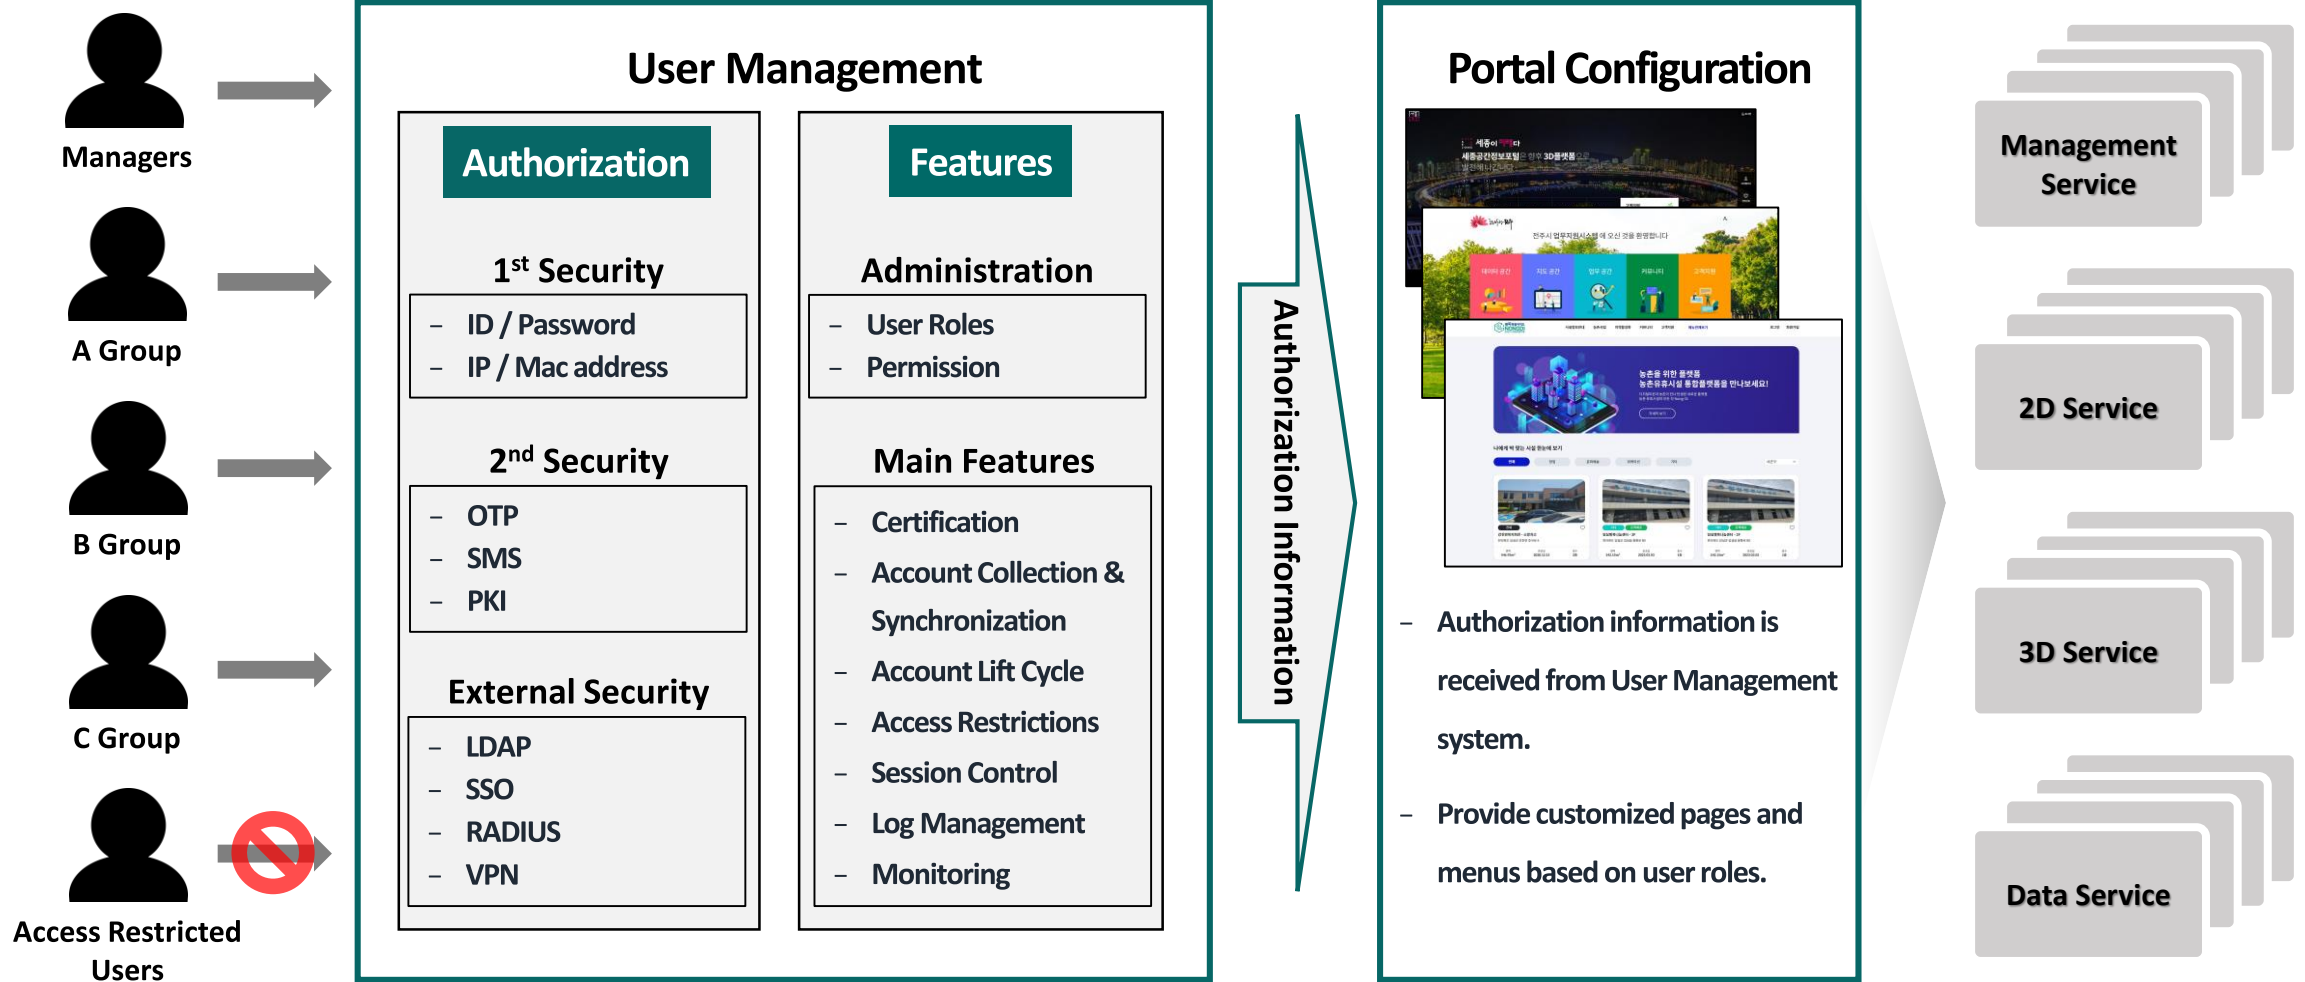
Managers

A Group

B Group

C Group

Access Restricted Users

User Management

Authorization

$1^{st}$ Security

– ID / Password
– IP / Mac address

$2^{nd}$ Security

– OTP
– SMS
– PKI

External Security

– LDAP
– SSO
– RADIUS
– VPN

Features

Administration

– User Roles
– Permission

Main Features

– Certification
– Account Collection & Synchronization
– Account Lift Cycle
– Access Restrictions
– Session Control
– Log Management
– Monitoring

Authorization Information

Portal Configuration

– Authorization information is received from User Management system.

– Provide customized pages and menus based on user roles.

Management Service

2D Service

3D Service

Data Service